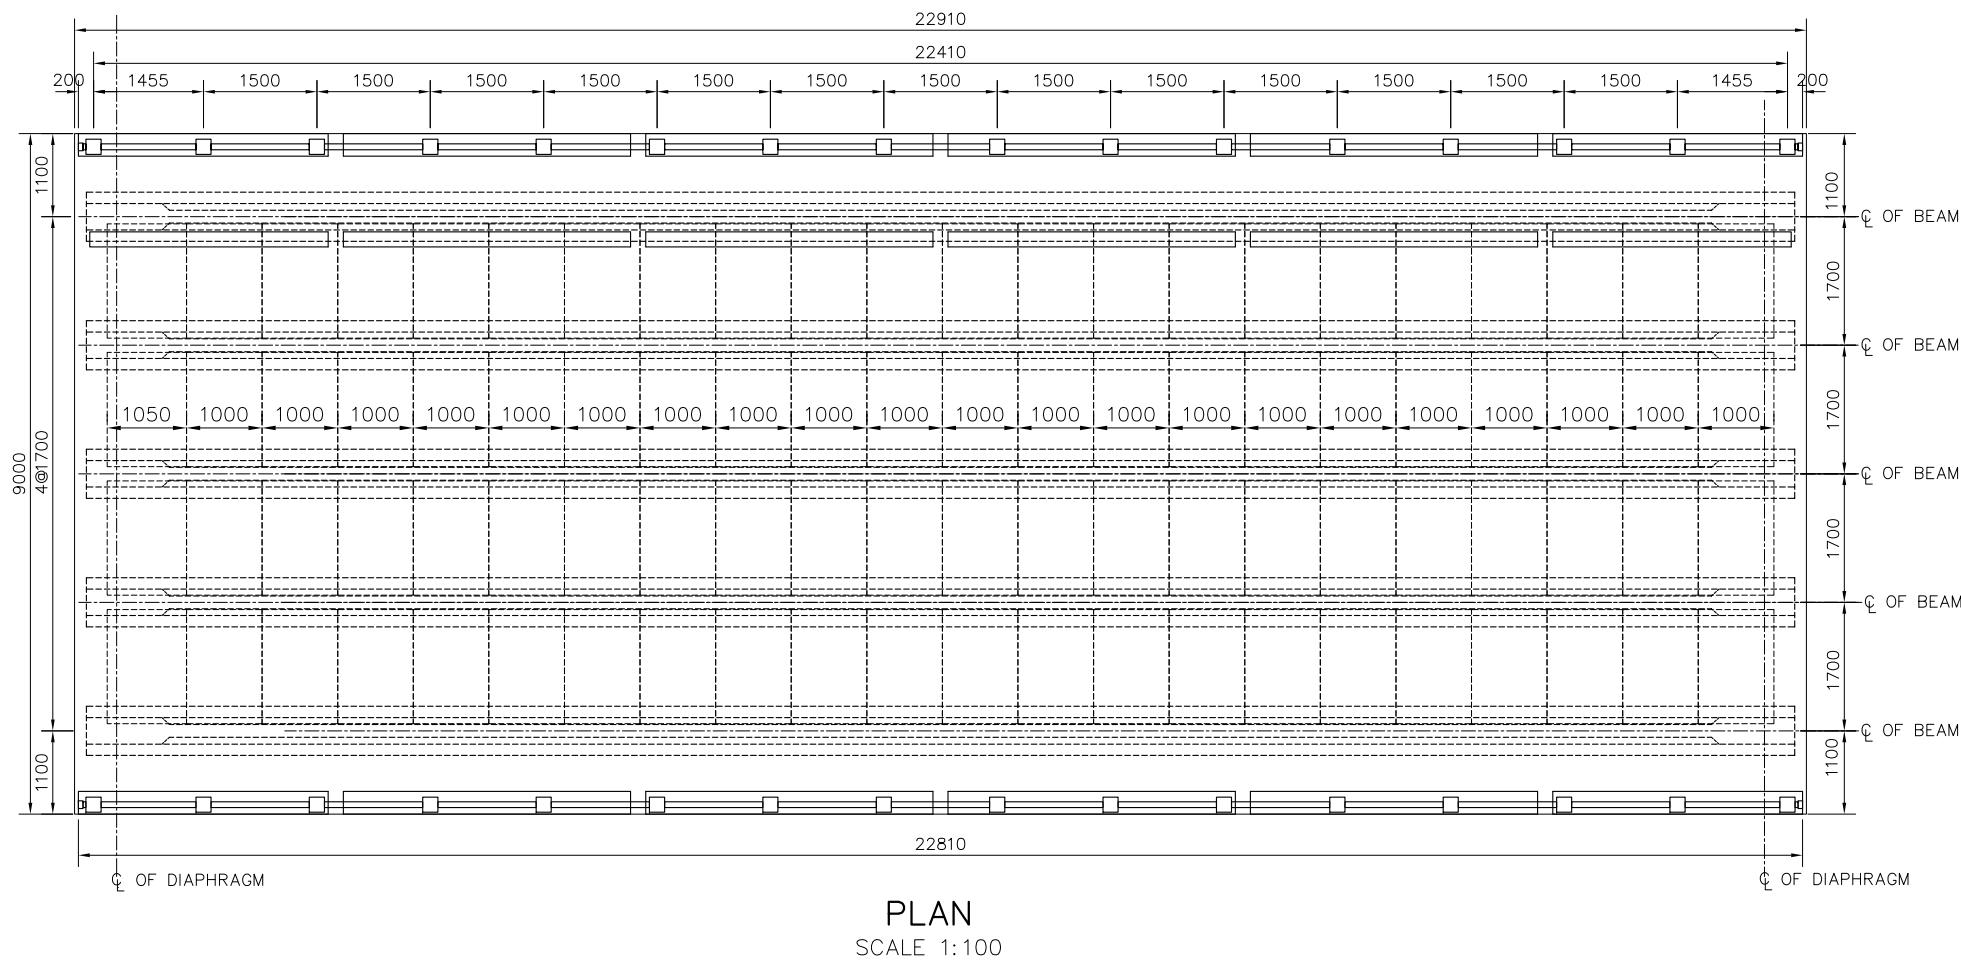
22910

22410

200 1455 1500 1500 1500 1500 1500 1500 1500 1500 1500 1500 1500 1500 1500 1455 200

1100

1100

℄ OF BEAM

1700

℄ OF BEAM

1050 1000 1000 1000 1000 1000 1000 1000 1000 1000 1000 1000 1000 1000 1000 1000 1000 1000 1000 1000 1000 1000

9000

4@1700

1700

℄ OF BEAM

1700

℄ OF BEAM

1700

℄ OF BEAM

1100

1100

22810

℄ OF DIAPHRAGM

℄ OF DIAPHRAGM

PLAN

SCALE 1:100